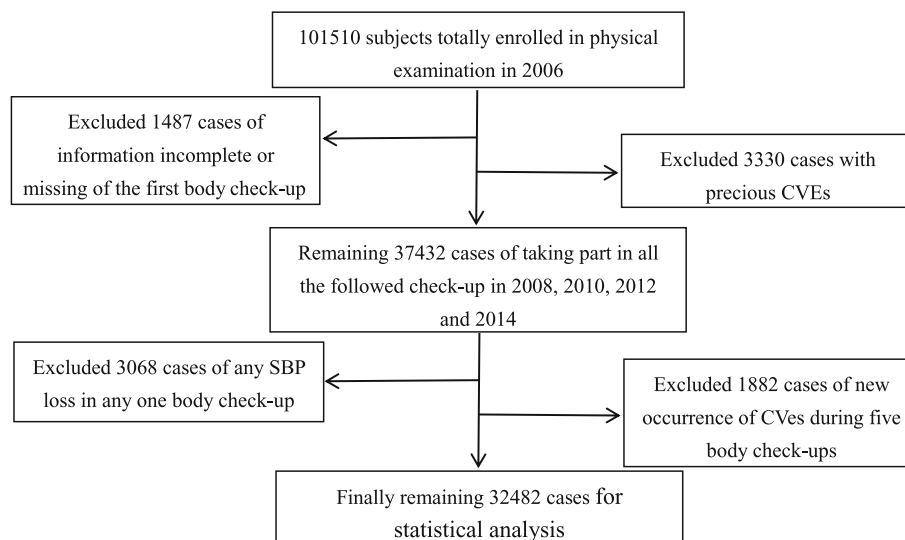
101510 subjects totally enrolled in physical examination in 2006

Excluded 1487 cases of information incomplete or missing of the first body check-up

Excluded 3330 cases with precious CVEs

Remaining 37432 cases of taking part in all the followed check-up in 2008, 2010, 2012 and 2014

Excluded 3068 cases of any SBP loss in any one body check-up

Excluded 1882 cases of new occurrence of CVes during five body check-ups

Finally remaining 32482 cases for statistical analysis